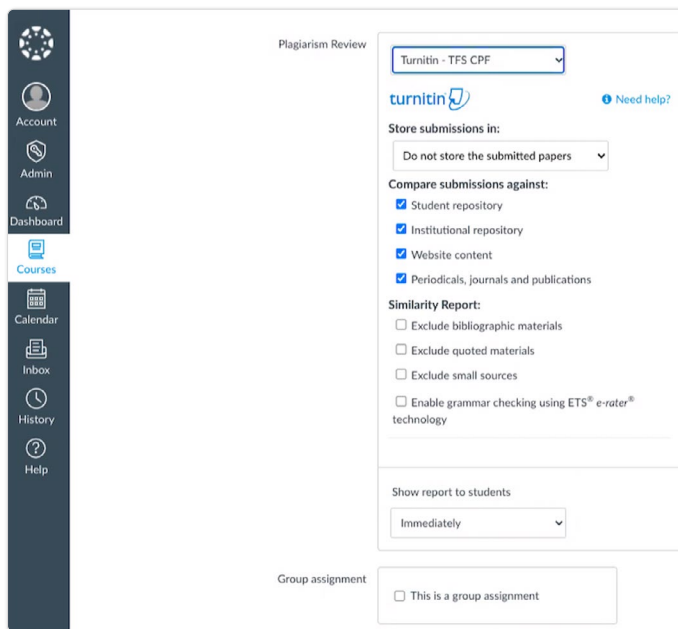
Account
Admin
Dashboard
Courses
Calendar
Inbox
History
Help

Plagiarism Review

Turnitin - TFS CPF

turnitin

Need help?

Store submissions in:

Do not store the submitted papers

Compare submissions against:

Student repository

Institutional repository

Website content

Periodicals, journals and publications

Similarity Report:

Exclude bibliographic materials

Exclude quoted materials

Exclude small sources

Enable grammar checking using ETS® e-rater® technology

Show report to students

Immediately

Group assignment

This is a group assignment